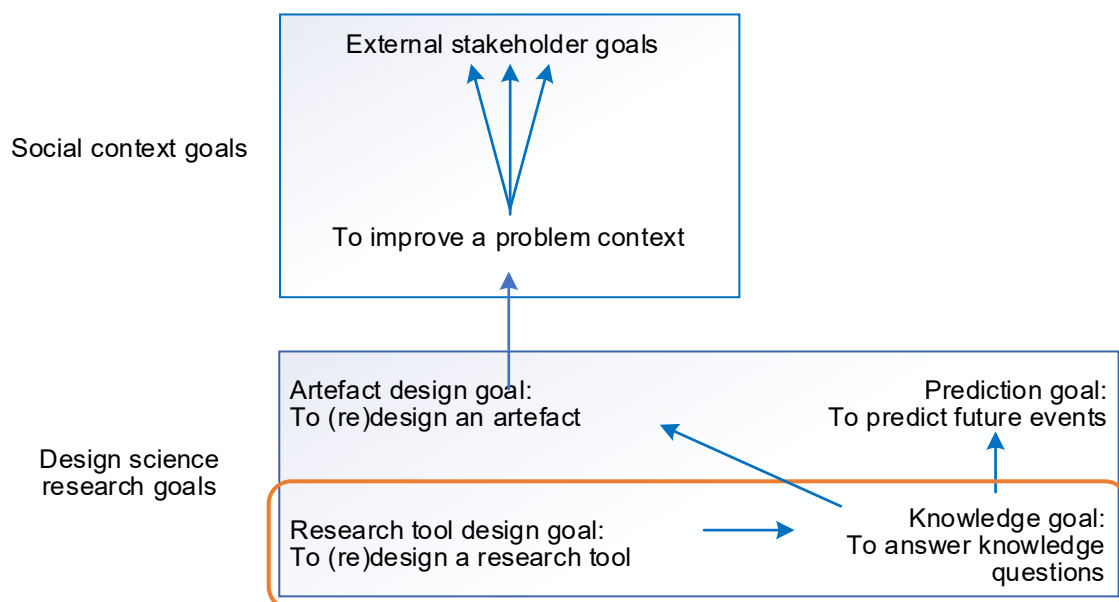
External stakeholder goals

Social context goals

To improve a problem context

Artefact design goal:
To (re)design an artefact

Prediction goal:
To predict future events

Design science research goals

Research tool design goal:
To (re)design a research tool

Knowledge goal:
To answer knowledge questions